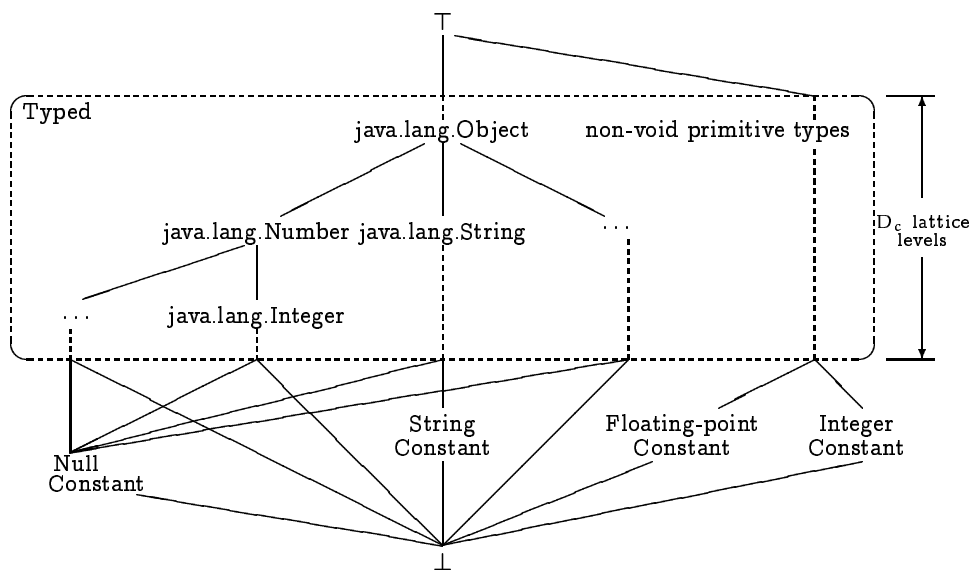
$\top$

Typed

java.lang.Object

non-void primitive types

java.lang.Number java.lang.String

...

$D_c$ lattice levels

...

java.lang.Integer

String Constant

Floating-point Constant

Integer Constant

Null Constant

$\bot$